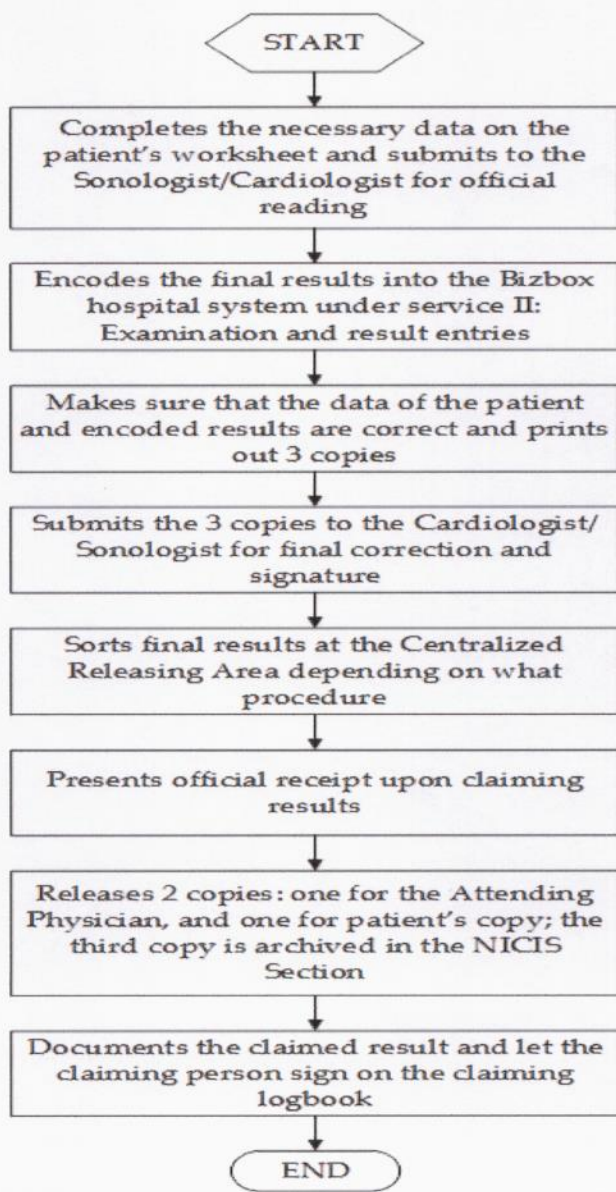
START

Completes the necessary data on the patient's worksheet and submits to the Sonologist/Cardiologist for official reading

Encodes the final results into the Bizbox hospital system under service II: Examination and result entries

Makes sure that the data of the patient and encoded results are correct and prints out 3 copies

Submits the 3 copies to the Cardiologist/ Sonologist for final correction and signature

Sorts final results at the Centralized Releasing Area depending on what procedure

Presents official receipt upon claiming results

Releases 2 copies: one for the Attending Physician, and one for patient's copy; the third copy is archived in the NICIS Section

Documents the claimed result and let the claiming person sign on the claiming logbook

END